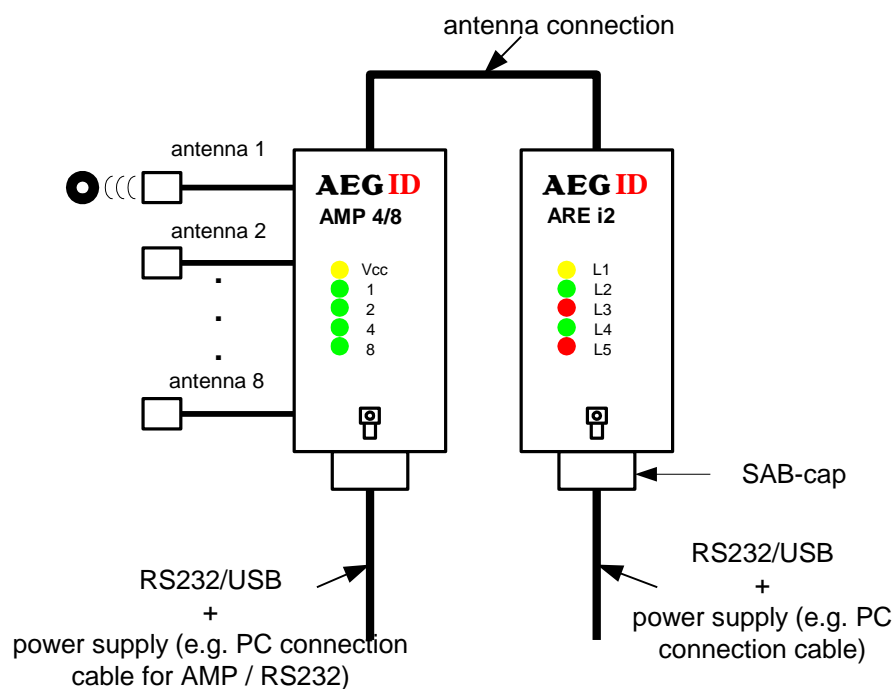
antenna connection

antenna 1

antenna 2

.
.
.

antenna 8

AEG ID
AMP 4/8

Vcc
1
2
4
8

AEG ID
ARE i2

L1
L2
L3
L4
L5

SAB-cap

RS232/USB
+
power supply (e.g. PC connection cable for AMP / RS232)

RS232/USB
+
power supply (e.g. PC connection cable)